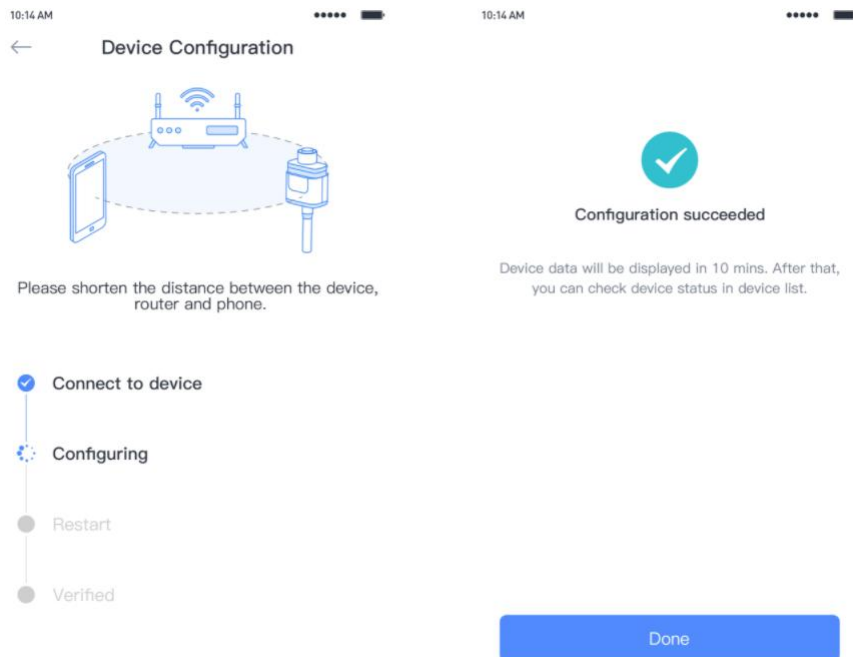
10:14 AM

Device Configuration

Please shorten the distance between the device, router and phone.

Connect to device

Configuring

Restart

Verified

10:14 AM

Configuration succeeded

Device data will be displayed in 10 mins. After that, you can check device status in device list.

Done